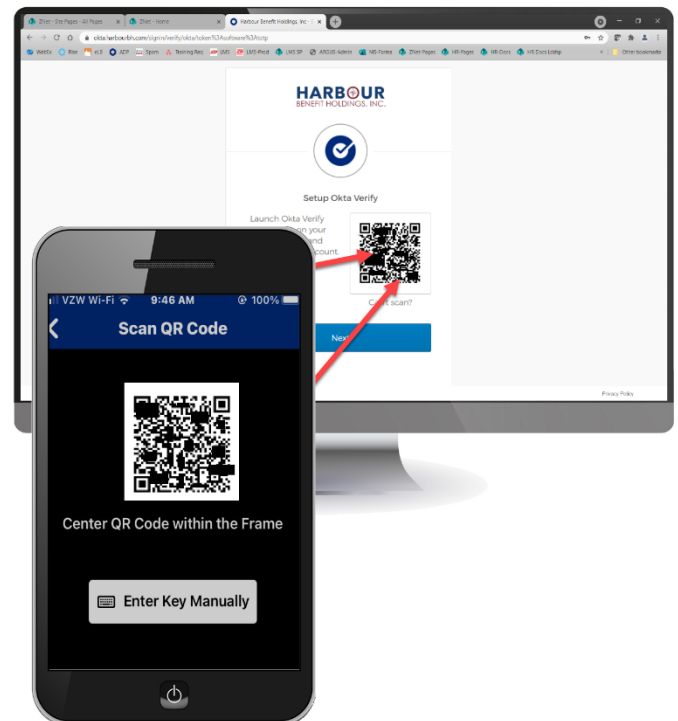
ZNet - Site Pages - All Pages
ZNet - Home
Harbour Benefit Holdings, Inc - S
okta.harbourbh.com/signin/verify/okta/token%3Asoftware%3Atotp
WebEx Rise eLE ADP Sparc Training Req LMS LMS Prod LMS SP ARGUS Admin NIS Forms ZNet Pages HR Pages HR Docs HR Docs Listing Other bookmarks

HARBOUR
BENEFIT HOLDINGS, INC.

Setup Okta Verify

Launch Okta Verify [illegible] on your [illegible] and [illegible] count.

Can't scan?

Next

Privacy Policy

VZW Wi-Fi 9:46 AM 100%
Scan QR Code

Center QR Code within the Frame

Enter Key Manually